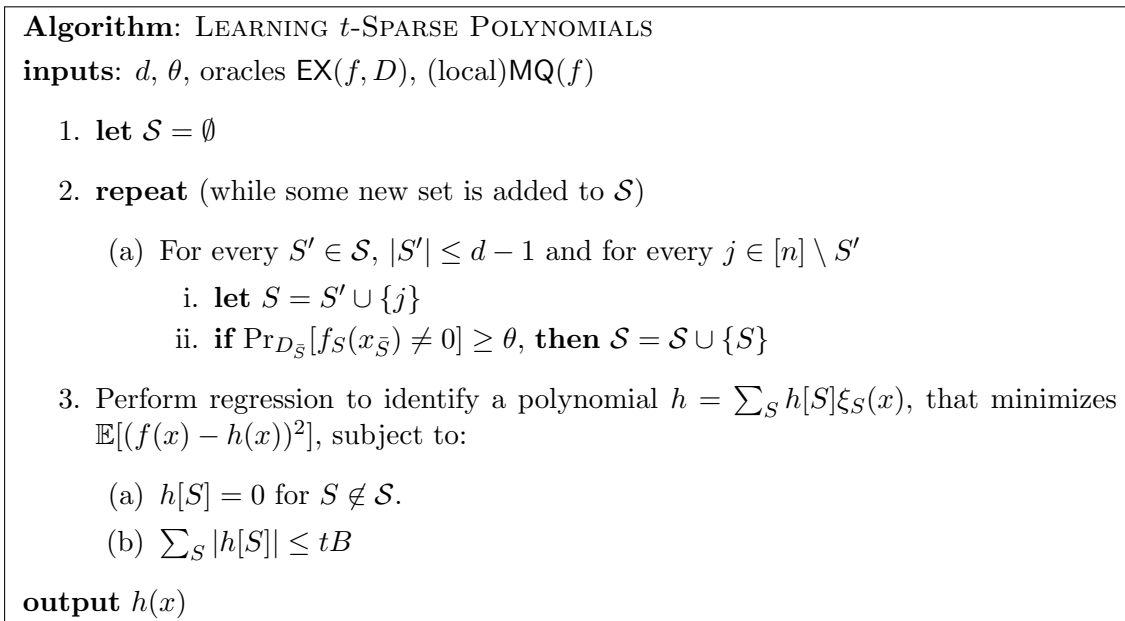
**Algorithm**: LEARNING $t$-SPARSE POLYNOMIALS

**inputs**: $d$, $\theta$, oracles $\mathsf{EX}(f, D)$, (local)$\mathsf{MQ}(f)$

1. **let** $\mathcal{S} = \emptyset$

2. **repeat** (while some new set is added to $\mathcal{S}$)

(a) For every $S' \in \mathcal{S}$, $|S'| \leq d-1$ and for every $j \in [n] \setminus S'$

i. **let** $S = S' \cup \{j\}$

ii. **if** $\Pr_{D_{\bar{S}}}[f_S(x_{\bar{S}}) \neq 0] \geq \theta$, **then** $\mathcal{S} = \mathcal{S} \cup \{S\}$

3. Perform regression to identify a polynomial $h = \sum_S h[S]\xi_S(x)$, that minimizes $\mathbb{E}[(f(x) - h(x))^2]$, subject to:

(a) $h[S] = 0$ for $S \notin \mathcal{S}$.

(b) $\sum_S |h[S]| \leq tB$

**output** $h(x)$